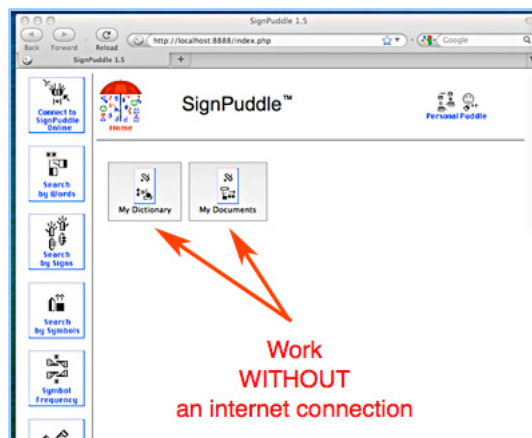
SignPuddle 1.5

Back Forward Reload http://localhost:8888/index.php Google

SignPuddle 1.5

Connect to SignPuddle Online

Search by Words

Search by Signs

Search by Symbols

Symbol Frequency

Home

SignPuddle™

Personal Puddle

My Dictionary

My Documents

Work
WITHOUT
an internet connection